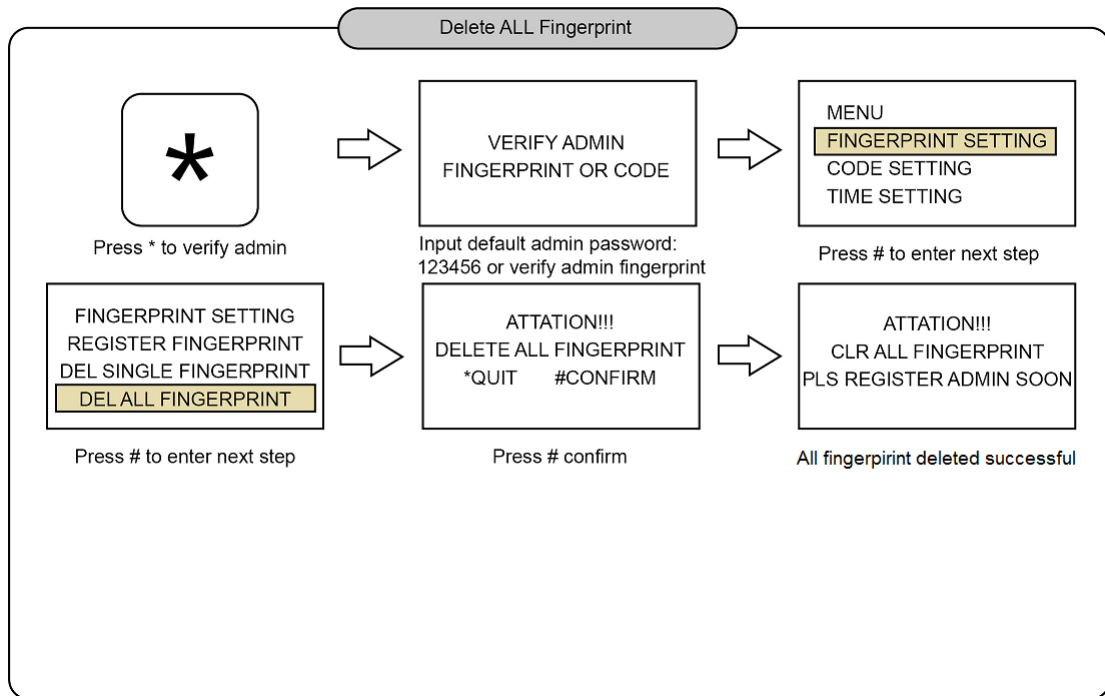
Delete ALL Fingerprint

*

Press * to verify admin

VERIFY ADMIN
FINGERPRINT OR CODE

Input default admin password: 123456 or verify admin fingerprint

MENU
FINGERPRINT SETTING
CODE SETTING
TIME SETTING

Press # to enter next step

FINGERPRINT SETTING
REGISTER FINGERPRINT
DEL SINGLE FINGERPRINT
DEL ALL FINGERPRINT

Press # to enter next step

ATTATION!!!
DELETE ALL FINGERPRINT
*QUIT #CONFIRM

Press # confirm

ATTATION!!!
CLR ALL FINGERPRINT
PLS REGISTER ADMIN SOON

All fingerpirint deleted successful